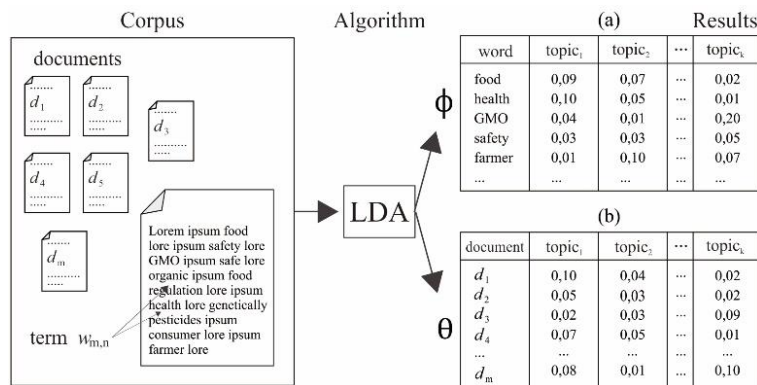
Corpus

Algorithm

Results

documents

$d_1$

$d_2$

$d_3$

$d_4$

$d_5$

$d_m$

Lorem ipsum food lore ipsum safety lore GMO ipsum safe lore organic ipsum food regulation lore ipsum health lore genetically pesticides ipsum consumer lore ipsum farmer lore

term $w_{m,n}$

LDA

$\phi$

$\theta$

(a)

| word | topic$_1$ | topic$_2$ | ... | topic$_k$ |
|---|---|---|---|---|
| food | 0,09 | 0,07 | ... | 0,02 |
| health | 0,10 | 0,05 | ... | 0,01 |
| GMO | 0,04 | 0,01 | ... | 0,20 |
| safety | 0,03 | 0,03 | ... | 0,05 |
| farmer | 0,01 | 0,10 | ... | 0,07 |
| ... | ... | ... | ... | ... |

(b)

| document | topic$_1$ | topic$_2$ | ... | topic$_k$ |
|---|---|---|---|---|
| $d_1$ | 0,10 | 0,04 | ... | 0,02 |
| $d_2$ | 0,05 | 0,03 | ... | 0,02 |
| $d_3$ | 0,02 | 0,03 | ... | 0,09 |
| $d_4$ | 0,07 | 0,05 | ... | 0,01 |
| ... | ... | ... | ... | ... |
| $d_m$ | 0,08 | 0,01 | ... | 0,10 |